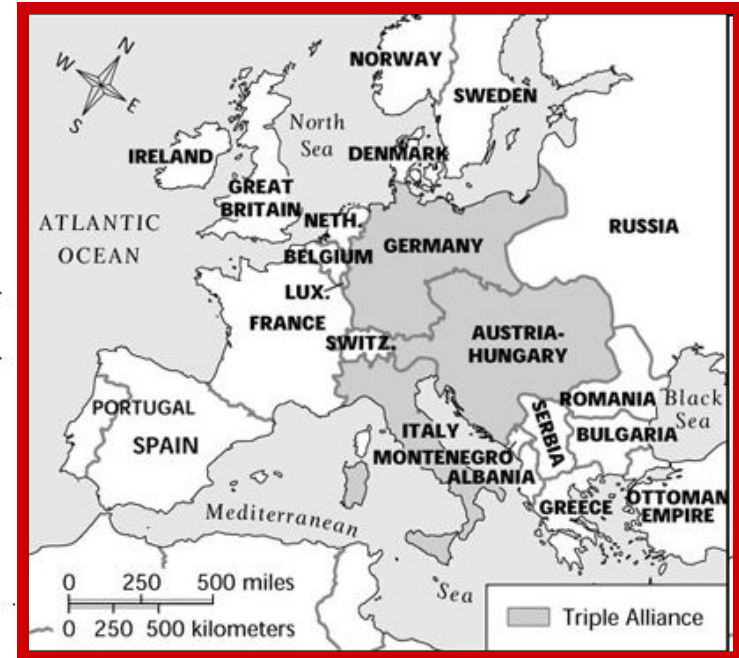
N
W
E
S

NORWAY
SWEDEN
North Sea
IRELAND
DENMARK
GREAT BRITAIN
ATLANTIC OCEAN
NETH.
GERMANY
RUSSIA
BELGIUM
LUX.
FRANCE
SWITZ.
AUSTRIA-HUNGARY
PORTUGAL
SPAIN
ROMANIA
Black Sea
SERBIA
ITALY
BULGARIA
MONTENEGRO
ALBANIA
GREECE
OTTOMAN EMPIRE
Mediterranean
Sea

0 250 500 miles
0 250 500 kilometers

Triple Alliance